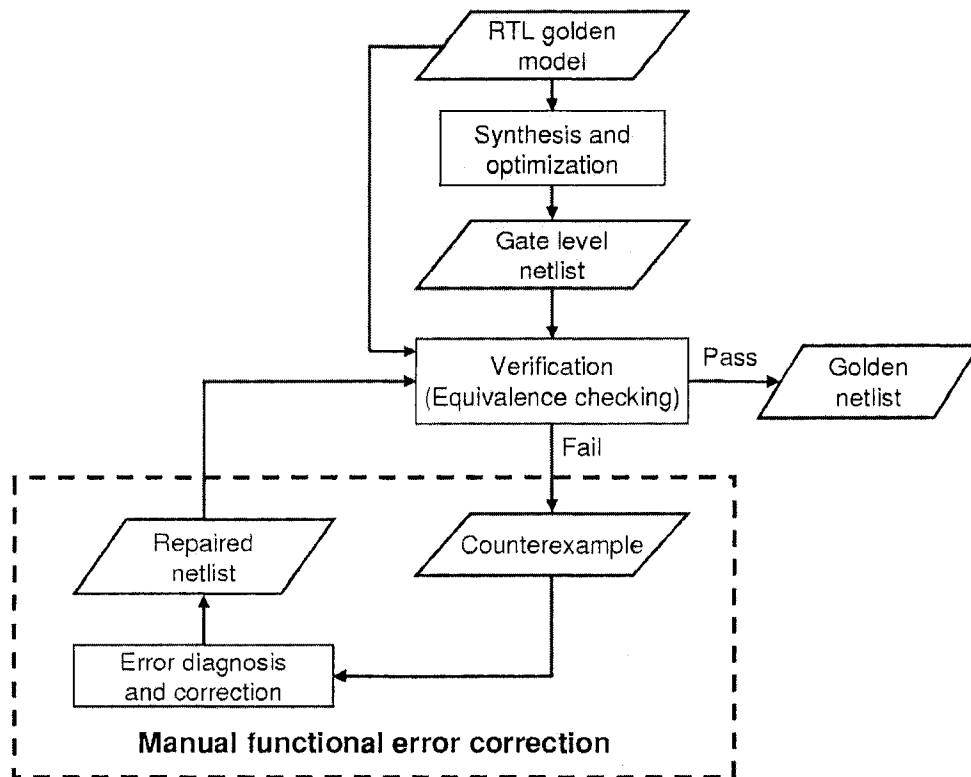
RTL golden model

Synthesis and optimization

Gate level netlist

Verification (Equivalence checking)

Pass

Golden netlist

Fail

Repaired netlist

Counterexample

Error diagnosis and correction

Manual functional error correction